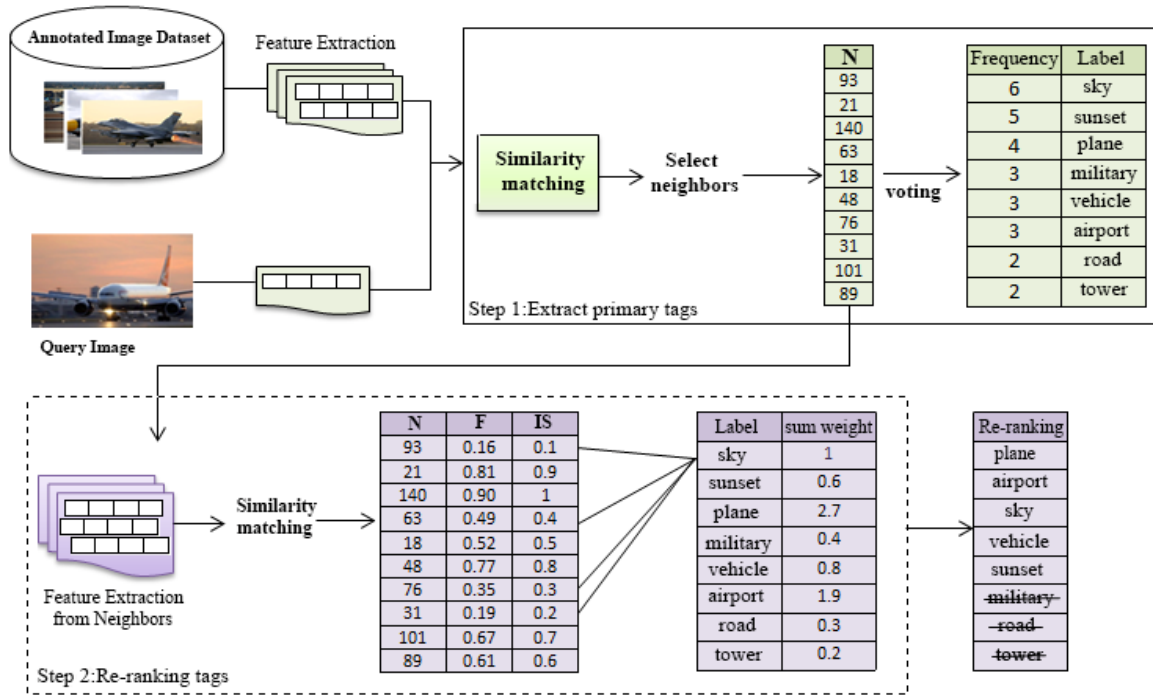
Annotated Image Dataset

Feature Extraction

Similarity matching

Select neighbors

| N |
|---|
| 93 |
| 21 |
| 140 |
| 63 |
| 18 |
| 48 |
| 76 |
| 31 |
| 101 |
| 89 |

voting

| Frequency | Label |
|---|---|
| 6 | sky |
| 5 | sunset |
| 4 | plane |
| 3 | military |
| 3 | vehicle |
| 3 | airport |
| 2 | road |
| 2 | tower |

Query Image

Step 1:Extract primary tags

Feature Extraction from Neighbors

Similarity matching

| N | F | IS |
|---|---|---|
| 93 | 0.16 | 0.1 |
| 21 | 0.81 | 0.9 |
| 140 | 0.90 | 1 |
| 63 | 0.49 | 0.4 |
| 18 | 0.52 | 0.5 |
| 48 | 0.77 | 0.8 |
| 76 | 0.35 | 0.3 |
| 31 | 0.19 | 0.2 |
| 101 | 0.67 | 0.7 |
| 89 | 0.61 | 0.6 |

| Label | sum weight |
|---|---|
| sky | 1 |
| sunset | 0.6 |
| plane | 2.7 |
| military | 0.4 |
| vehicle | 0.8 |
| airport | 1.9 |
| road | 0.3 |
| tower | 0.2 |

| Re-ranking |
|---|
| plane |
| airport |
| sky |
| vehicle |
| sunset |
| ~~military~~ |
| ~~road~~ |
| ~~tower~~ |

Step 2:Re-ranking tags